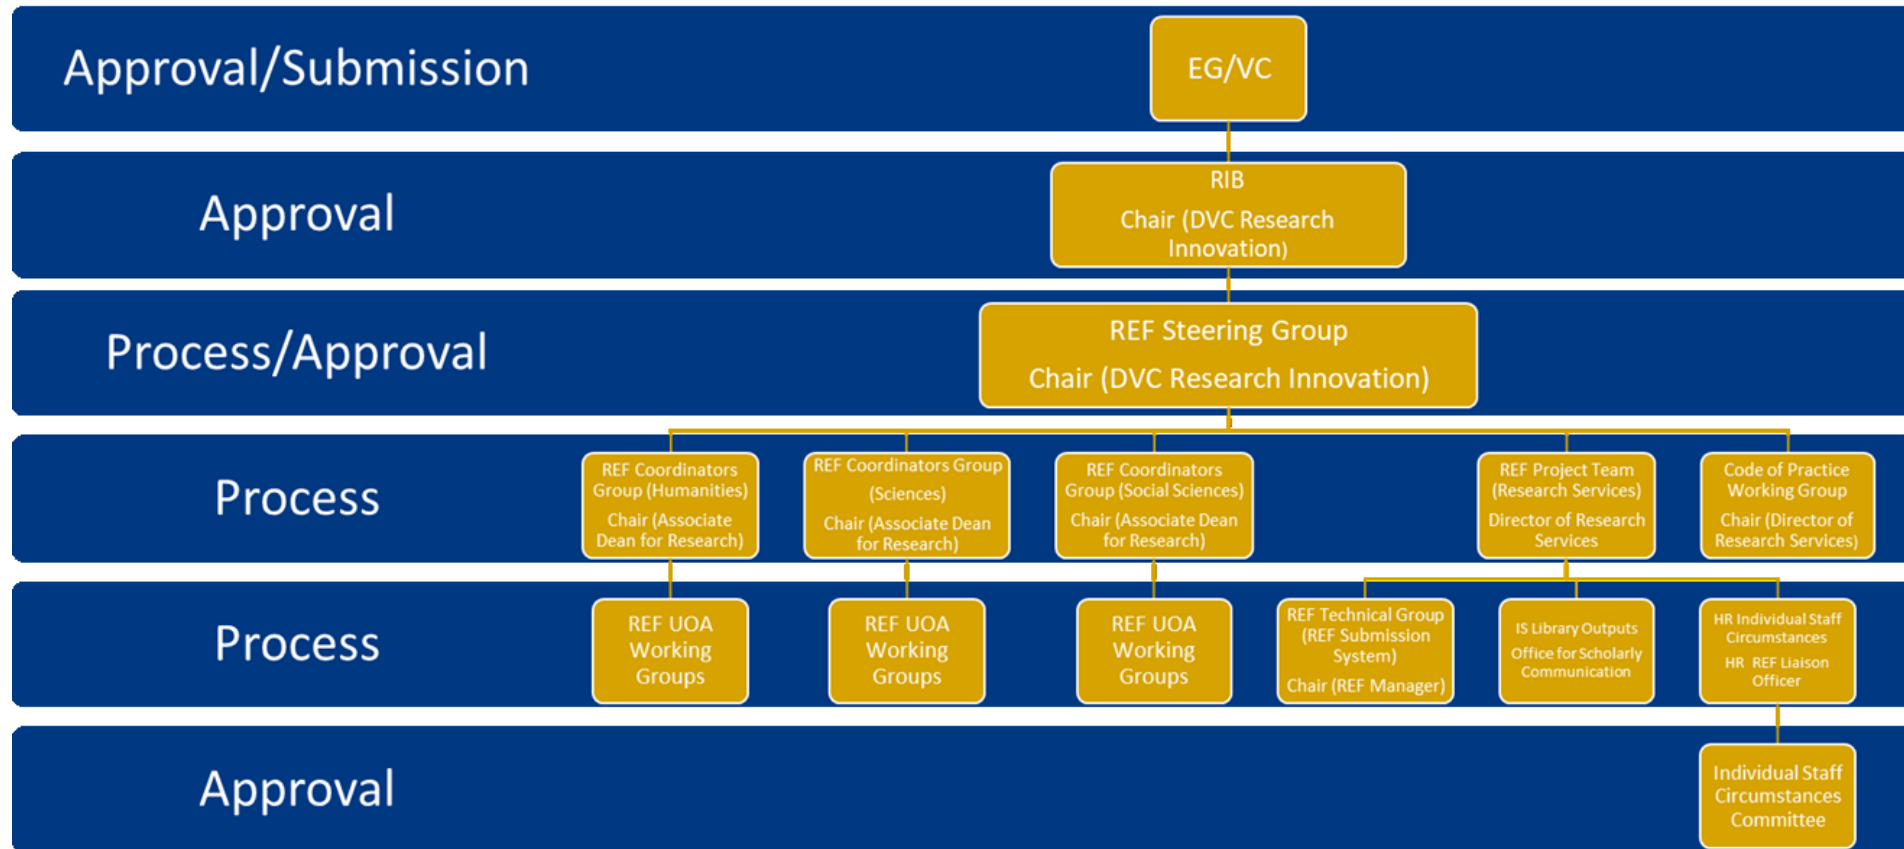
Approval/Submission

EG/VC

Approval

RIB

Chair (DVC Research Innovation)

Process/Approval

REF Steering Group

Chair (DVC Research Innovation)

Process

REF Coordinators Group (Humanities)

Chair (Associate Dean for Research)

REF Coordinators Group (Sciences)

Chair (Associate Dean for Research)

REF Coordinators Group (Social Sciences)

Chair (Associate Dean for Research)

REF Project Team (Research Services)

Director of Research Services

Code of Practice Working Group

Chair (Director of Research Services)

Process

REF UOA Working Groups

REF UOA Working Groups

REF UOA Working Groups

REF Technical Group (REF Submission System)

Chair (REF Manager)

IS Library Outputs

Office for Scholarly Communication

HR Individual Staff Circumstances

HR REF Liaison Officer

Approval

Individual Staff Circumstances Committee